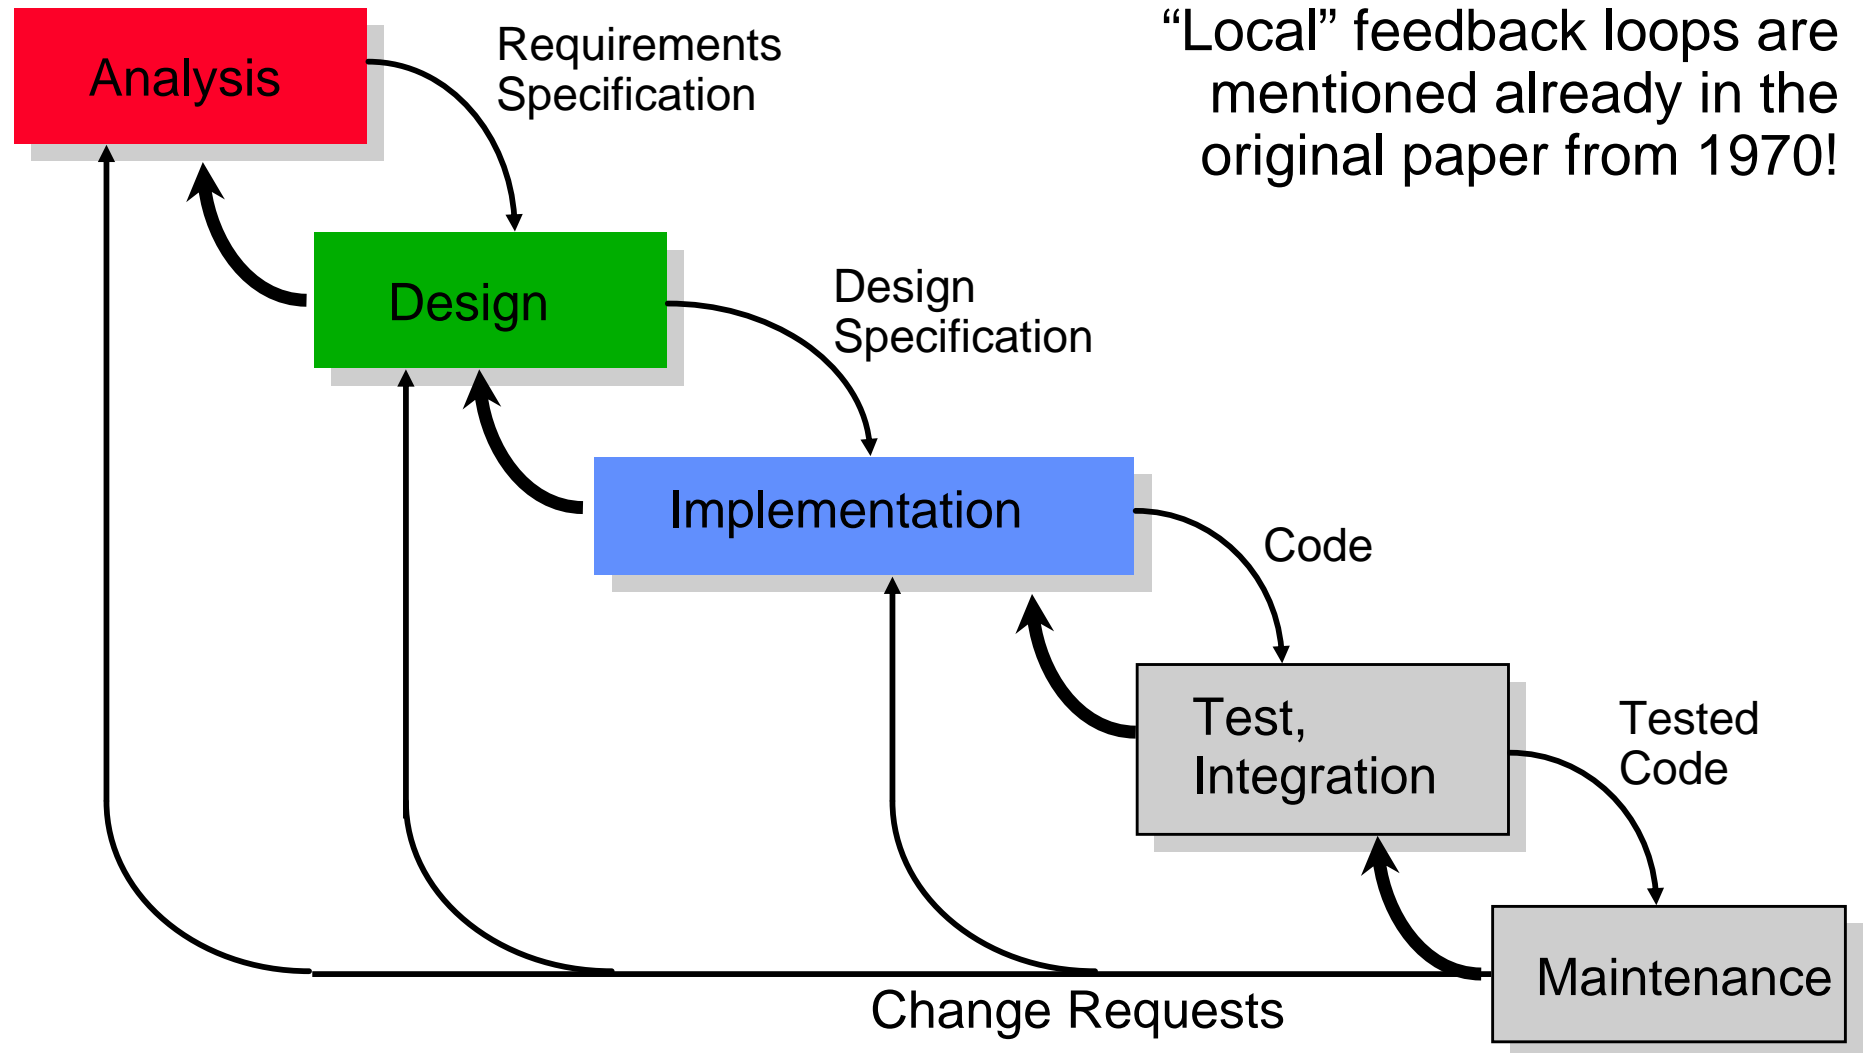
Analysis

Requirements Specification

“Local” feedback loops are mentioned already in the original paper from 1970!

Design

Design Specification

Implementation

Code

Test, Integration

Tested Code

Maintenance

Change Requests